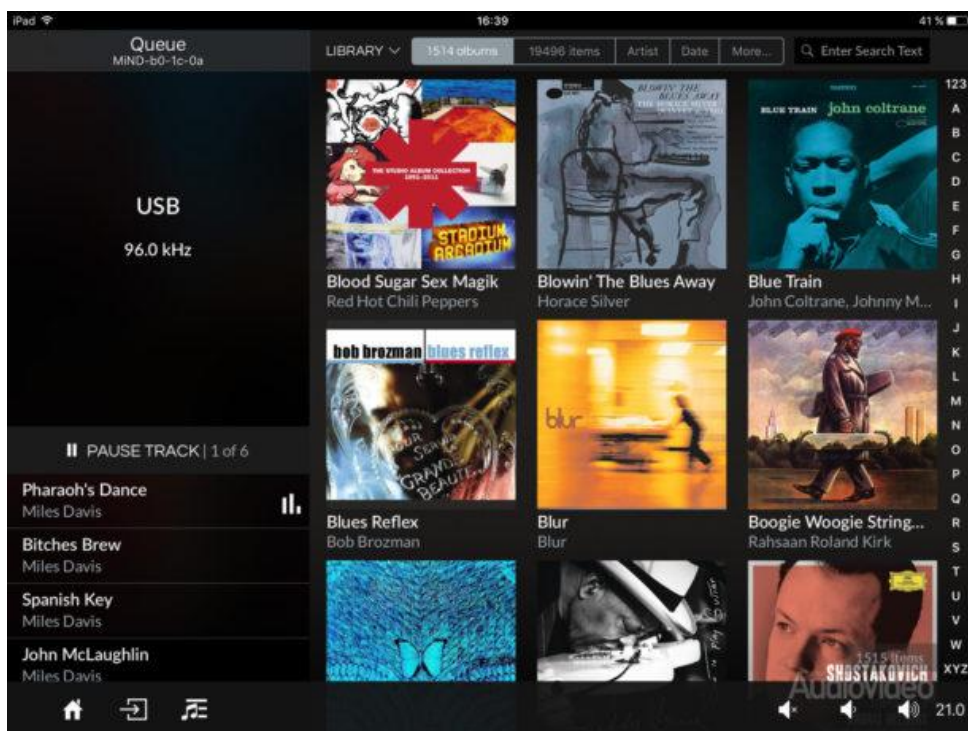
iPad
16:39
41 %

Queue
MiND-b0-1c-0a

LIBRARY
1514 albums
19496 items
Artist
Date
More...
Enter Search Text

USB
96.0 kHz

PAUSE TRACK | 1 of 6

Pharaoh's Dance
Miles Davis
Bitches Brew
Miles Davis
Spanish Key
Miles Davis
John McLaughlin
Miles Davis

THE STUDIO ALBUM COLLECTION 1991-2011
STADIUM ARCADIUM
Blood Sugar Sex Magik
Red Hot Chili Peppers

BLOWIN' THE BLUES AWAY
THE HORACE SILVER
Blowin' The Blues Away
Horace Silver

BLUE TRAIN john coltrane
Blue Train
John Coltrane, Johnny M...

bob brozman blues reflex
Blues Reflex
Bob Brozman

blur
Blur
Blur

Boogie Woogie String...
Rahsaan Roland Kirk

SHOSTAKOVICH
1515 items
AudioVideo

123
A
B
C
D
E
F
G
H
I
J
K
L
M
N
O
P
Q
R
S
T
U
V
W
XYZ

21.0